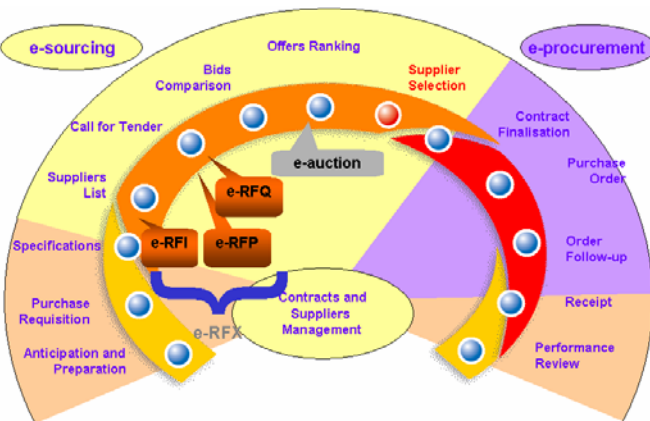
e-sourcing

e-procurement

Offers Ranking

Bids Comparison

Supplier Selection

Call for Tender

Contract Finalisation

e-auction

Suppliers List

e-RFQ

Purchase Order

Specifications

e-RFI

e-RFP

Order Follow-up

Purchase Requisition

Contracts and Suppliers Management

Receipt

e-RFX

Anticipation and Preparation

Performance Review